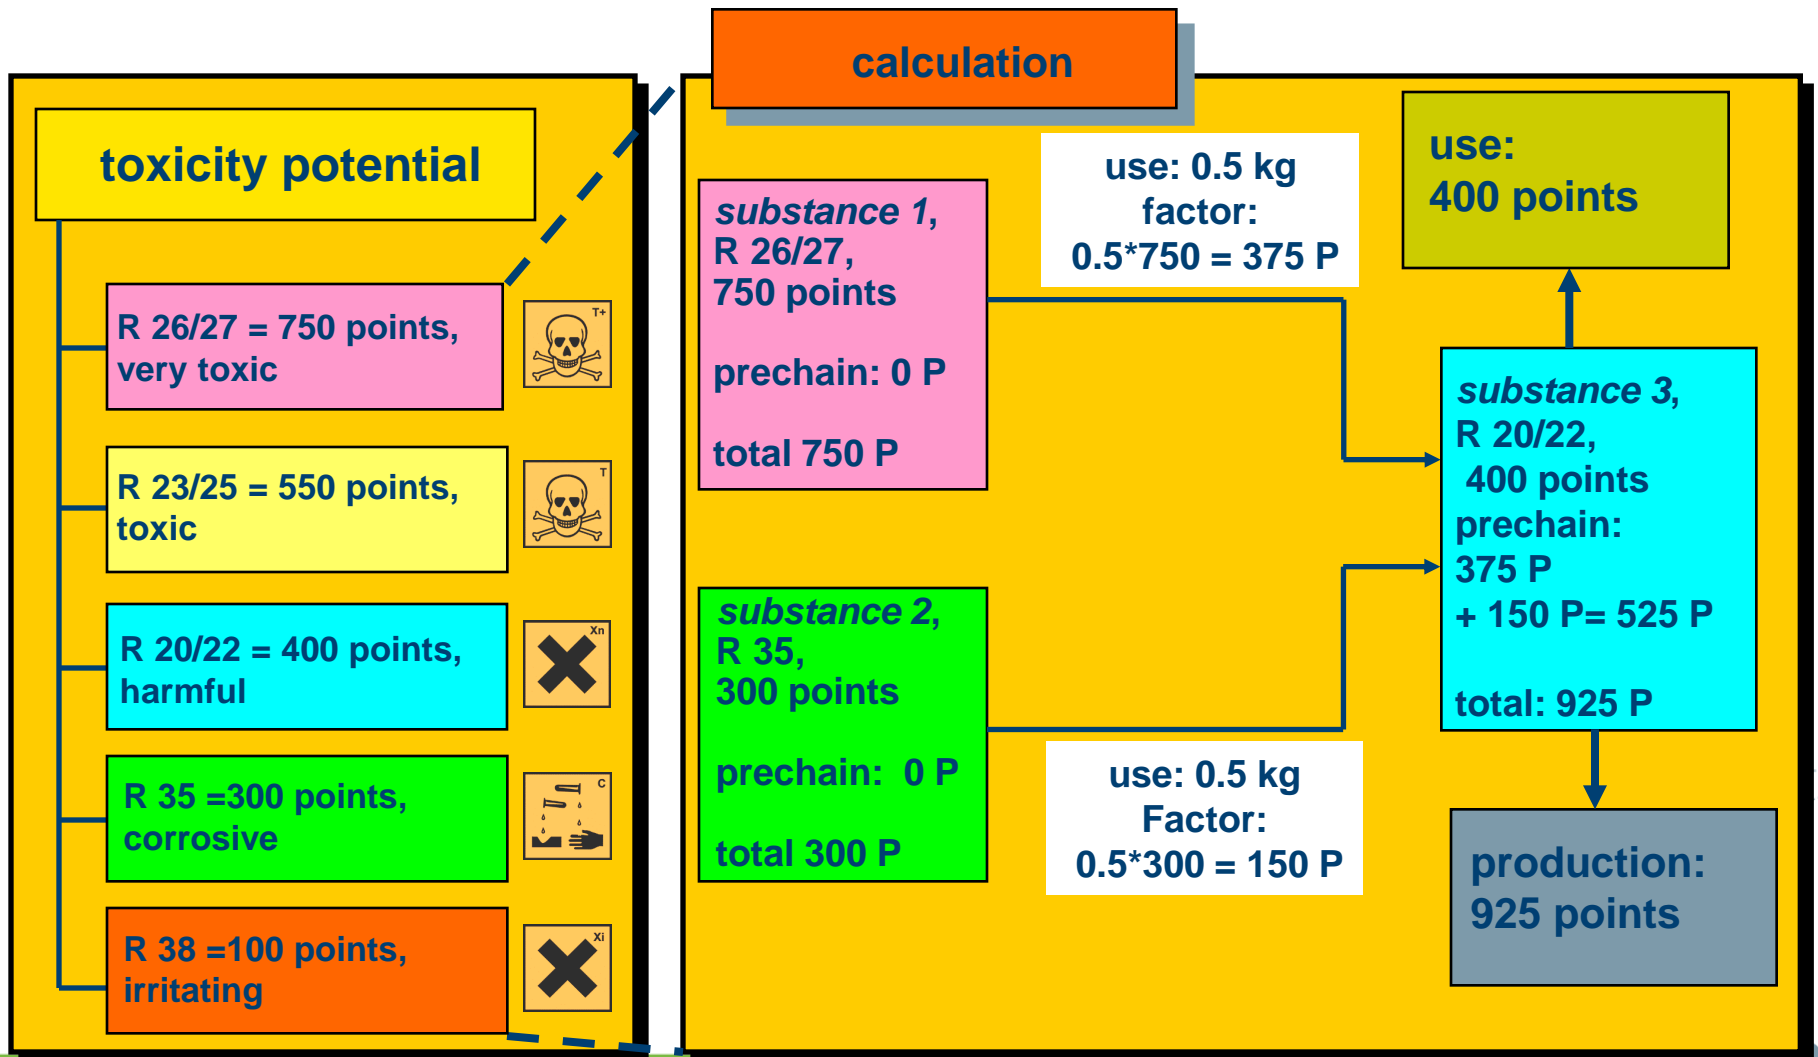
toxicity potential

R 26/27 = 750 points, very toxic

T+

R 23/25 = 550 points, toxic

T

R 20/22 = 400 points, harmful

Xn

R 35 =300 points, corrosive

C

R 38 =100 points, irritating

Xi

calculation

substance 1, R 26/27, 750 points

prechain: 0 P

total 750 P

use: 0.5 kg factor: 0.5*750 = 375 P

use: 400 points

substance 3, R 20/22, 400 points prechain: 375 P + 150 P= 525 P

total: 925 P

substance 2, R 35, 300 points

prechain: 0 P

total 300 P

use: 0.5 kg Factor: 0.5*300 = 150 P

production: 925 points